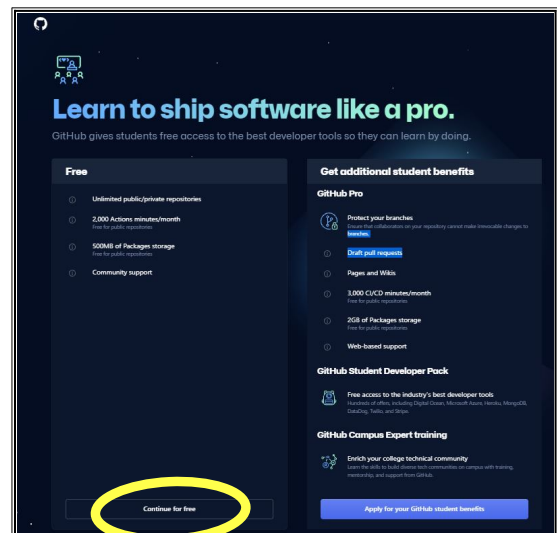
Learn to ship software like a pro.

GitHub gives students free access to the best developer tools so they can learn by doing.

Free

Unlimited public/private repositories

2,000 Actions minutes/month
Free for public repositories

500MB of Packages storage
Free for public repositories

Community support

Continue for free

Get additional student benefits

GitHub Pro

Protect your branches
Ensure that collaborators on your repository cannot make irrevocable changes to branches.

Draft pull requests

Pages and Wikis

3,000 CI/CD minutes/month
Free for public repositories

2GB of Packages storage
Free for public repositories

Web-based support

GitHub Student Developer Pack

Free access to the industry's best developer tools
Hundreds of offers, including Digital Ocean, Microsoft Azure, Heroku, MongoDB, DataDog, Twilio, and Stripe.

GitHub Campus Expert training

Enrich your college technical community
Learn the skills to build diverse tech communities on campus with training, mentorship, and support from GitHub.

Apply for your GitHub student benefits